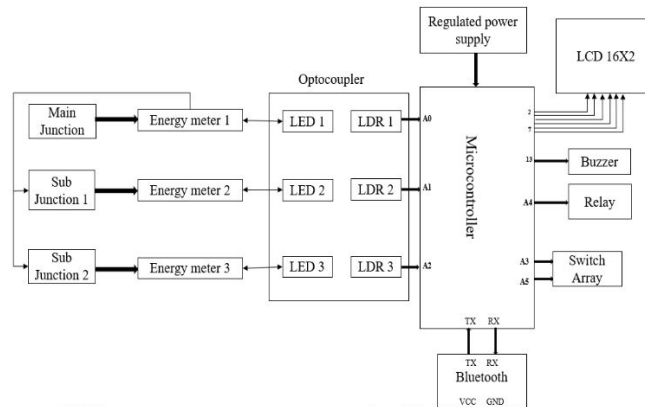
Regulated power supply

LCD 16X2

Optocoupler

Main Junction

Energy meter 1

LED 1

LDR 1

A0

Microcontroller

2

7

Sub Junction 1

Energy meter 2

LED 2

LDR 2

A1

13

Buzzer

A4

Relay

Sub Junction 2

Energy meter 3

LED 3

LDR 3

A2

A3

A5

Switch Array

TX

RX

TX

RX

Bluetooth

VCC

GND